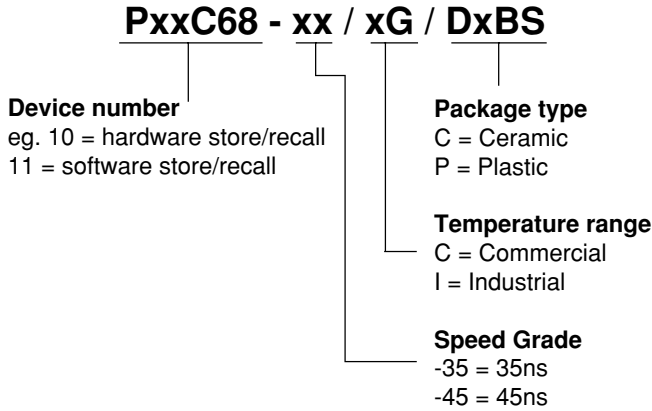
PxxC68 - xx / xG / DxBS

Device number
eg. 10 = hardware store/recall
11 = software store/recall

Package type
C = Ceramic
P = Plastic

Temperature range
C = Commercial
I = Industrial

Speed Grade
-35 = 35ns
-45 = 45ns